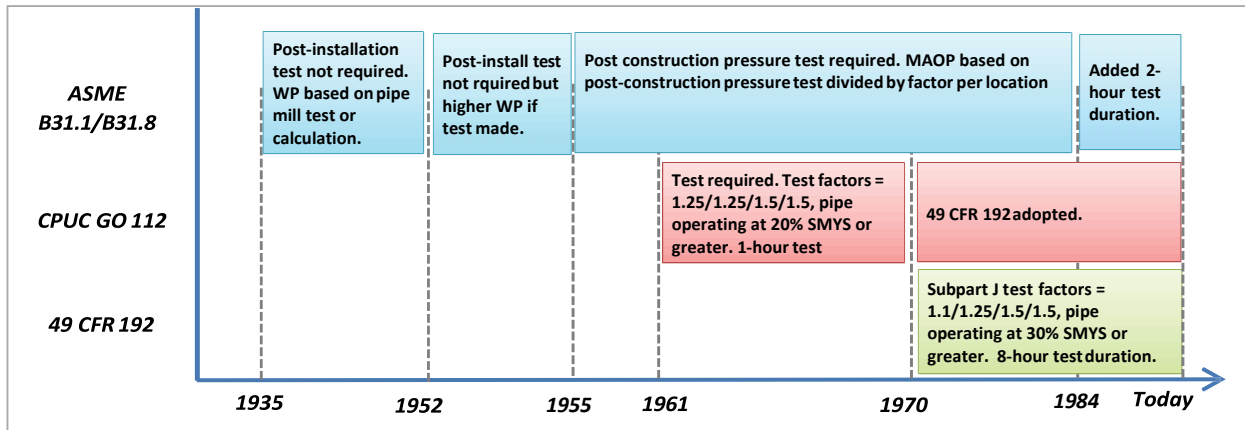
ASME B31.1/B31.8

CPUC GO 112

49 CFR 192

Post-installation test not required. WP based on pipe mill test or calculation.

Post-install test not rquired but higher WP if test made.

Post construction pressure test required. MAOP based on post-construction pressure test divided by factor per location

Added 2-hour test duration.

Test required. Test factors = 1.25/1.25/1.5/1.5, pipe operating at 20% SMYS or greater. 1-hour test

49 CFR 192 adopted.

Subpart J test factors = 1.1/1.25/1.5/1.5, pipe operating at 30% SMYS or greater. 8-hour test duration.

1935 1952 1955 1961 1970 1984 Today